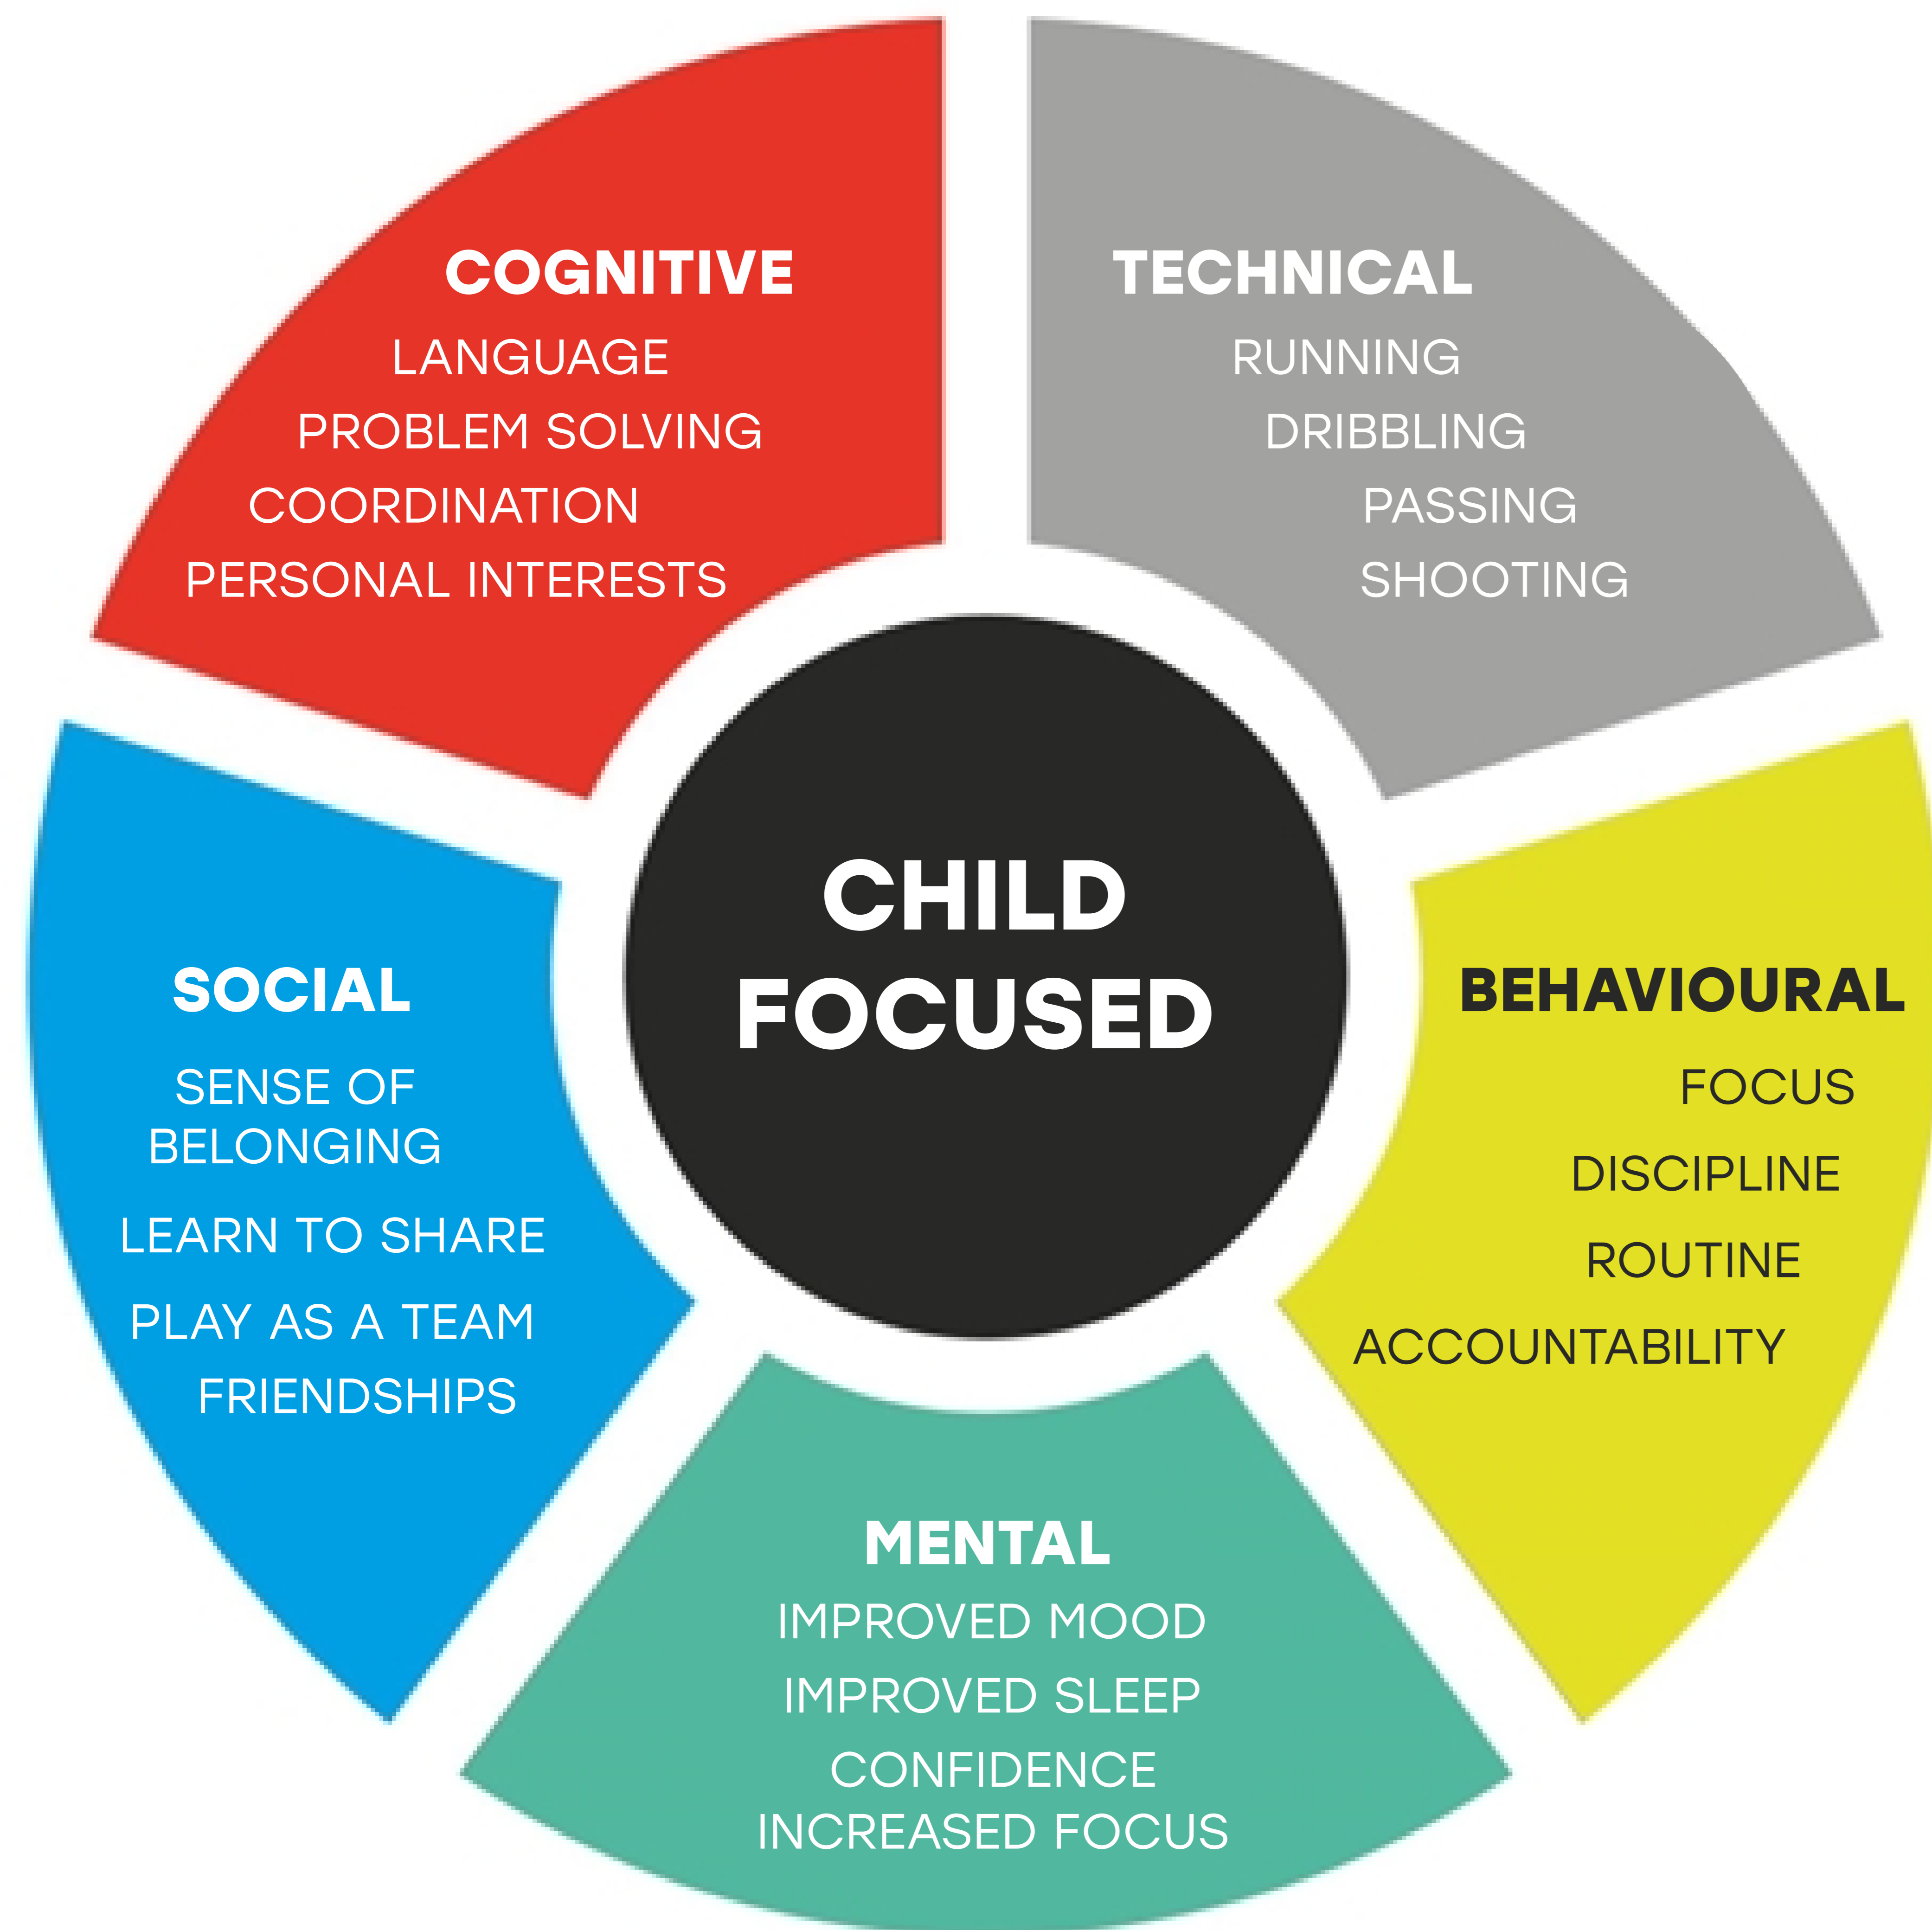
COGNITIVE
LANGUAGE
PROBLEM SOLVING
COORDINATION
PERSONAL INTERESTS

TECHNICAL
RUNNING
DRIBBLING
PASSING
SHOOTING

CHILD FOCUSED

SOCIAL
SENSE OF BELONGING
LEARN TO SHARE
PLAY AS A TEAM
FRIENDSHIPS

BEHAVIOURAL
FOCUS
DISCIPLINE
ROUTINE
ACCOUNTABILITY

MENTAL
IMPROVED MOOD
IMPROVED SLEEP
CONFIDENCE
INCREASED FOCUS